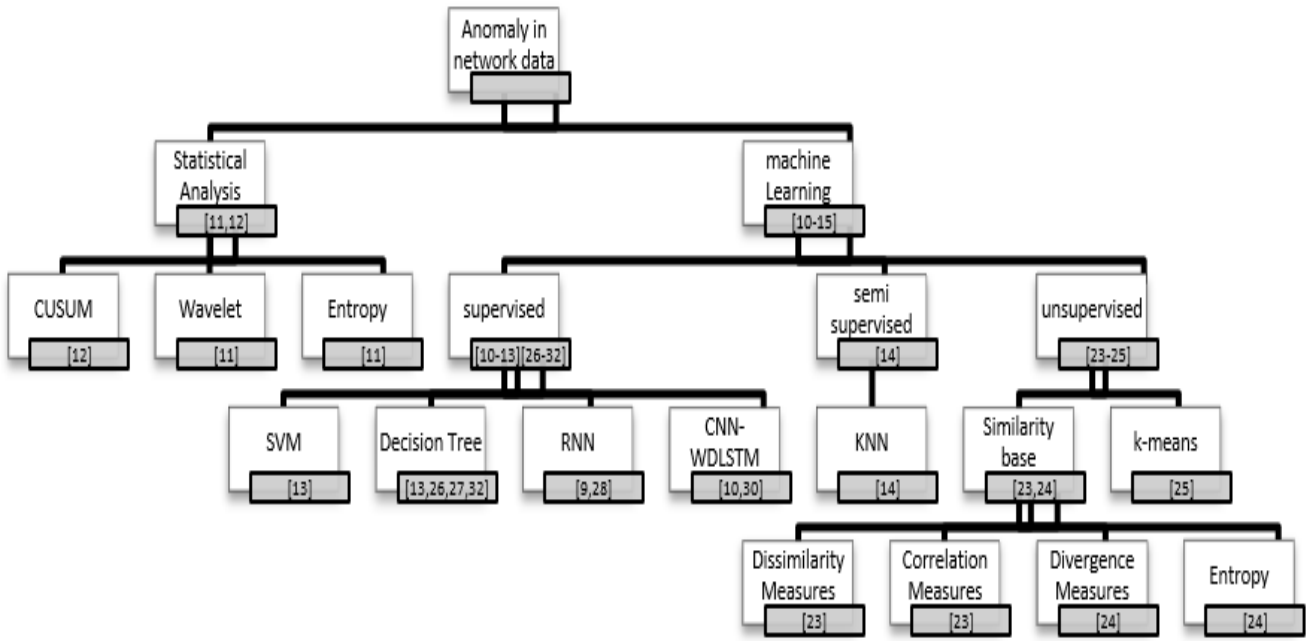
Anomaly in network data

Statistical Analysis
[11,12]

machine Learning
[10-15]

CUSUM
[12]

Wavelet
[11]

Entropy
[11]

supervised
[10-13][26-32]

semi supervised
[14]

unsupervised
[23-25]

SVM
[13]

Decision Tree
[13,26,27,32]

RNN
[9,28]

CNN-WDLSTM
[10,30]

KNN
[14]

Similarity base
[23,24]

k-means
[25]

Dissimilarity Measures
[23]

Correlation Measures
[23]

Divergence Measures
[24]

Entropy
[24]